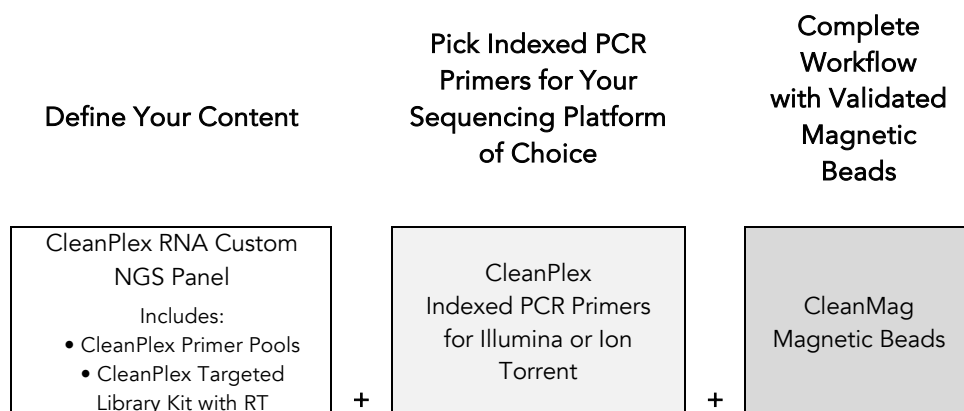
Define Your Content

Pick Indexed PCR Primers for Your Sequencing Platform of Choice

Complete Workflow with Validated Magnetic Beads

CleanPlex RNA Custom NGS Panel
Includes:
• CleanPlex Primer Pools
• CleanPlex Targeted Library Kit with RT

+

CleanPlex Indexed PCR Primers for Illumina or Ion Torrent

+

CleanMag Magnetic Beads